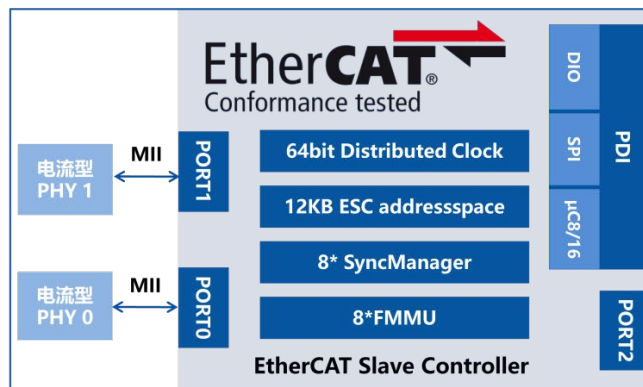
EtherCAT®
Conformance tested

电流型
PHY 1

MII

PORT1

电流型
PHY 0

MII

PORT0

64bit Distributed Clock

12KB ESC addressspace

8* SyncManager

8*FMMU

EtherCAT Slave Controller

DIO

SPI

μC8/16

PDI

PORT2